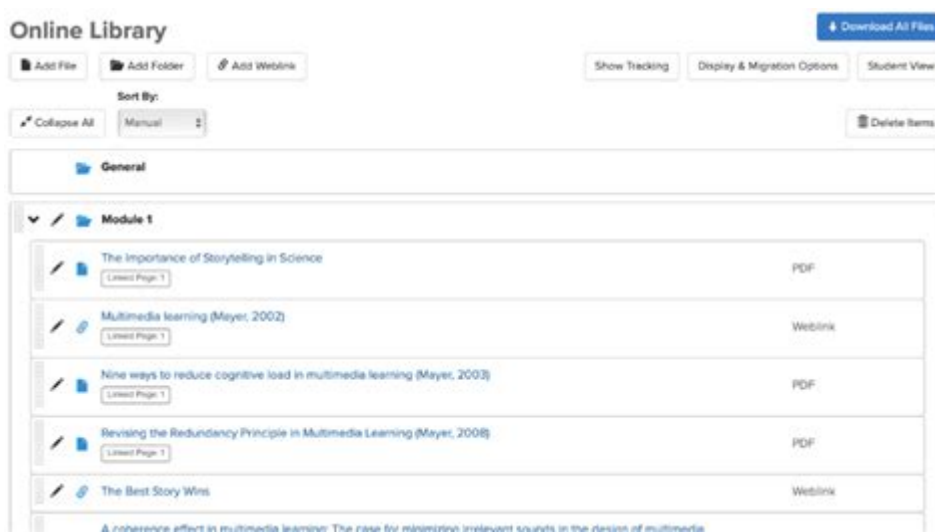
Online Library

Download All Files

Add File

Add Folder

Add Weblink

Show Tracking

Display & Migration Options

Student View

Sort By:

Collapse All

Manual

Delete Items

General

Module 1

The Importance of Storytelling in Science

Linked Page 1

PDF

Multimedia learning (Mayer, 2002)

Linked Page 1

Weblink

Nine ways to reduce cognitive load in multimedia learning (Mayer, 2003)

Linked Page 1

PDF

Revising the Redundancy Principle in Multimedia Learning (Mayer, 2008)

Linked Page 1

PDF

The Best Story Wins

Weblink

A coherence effect in multimedia learning: The case for minimizing irrelevant sounds in the design of multimedia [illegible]